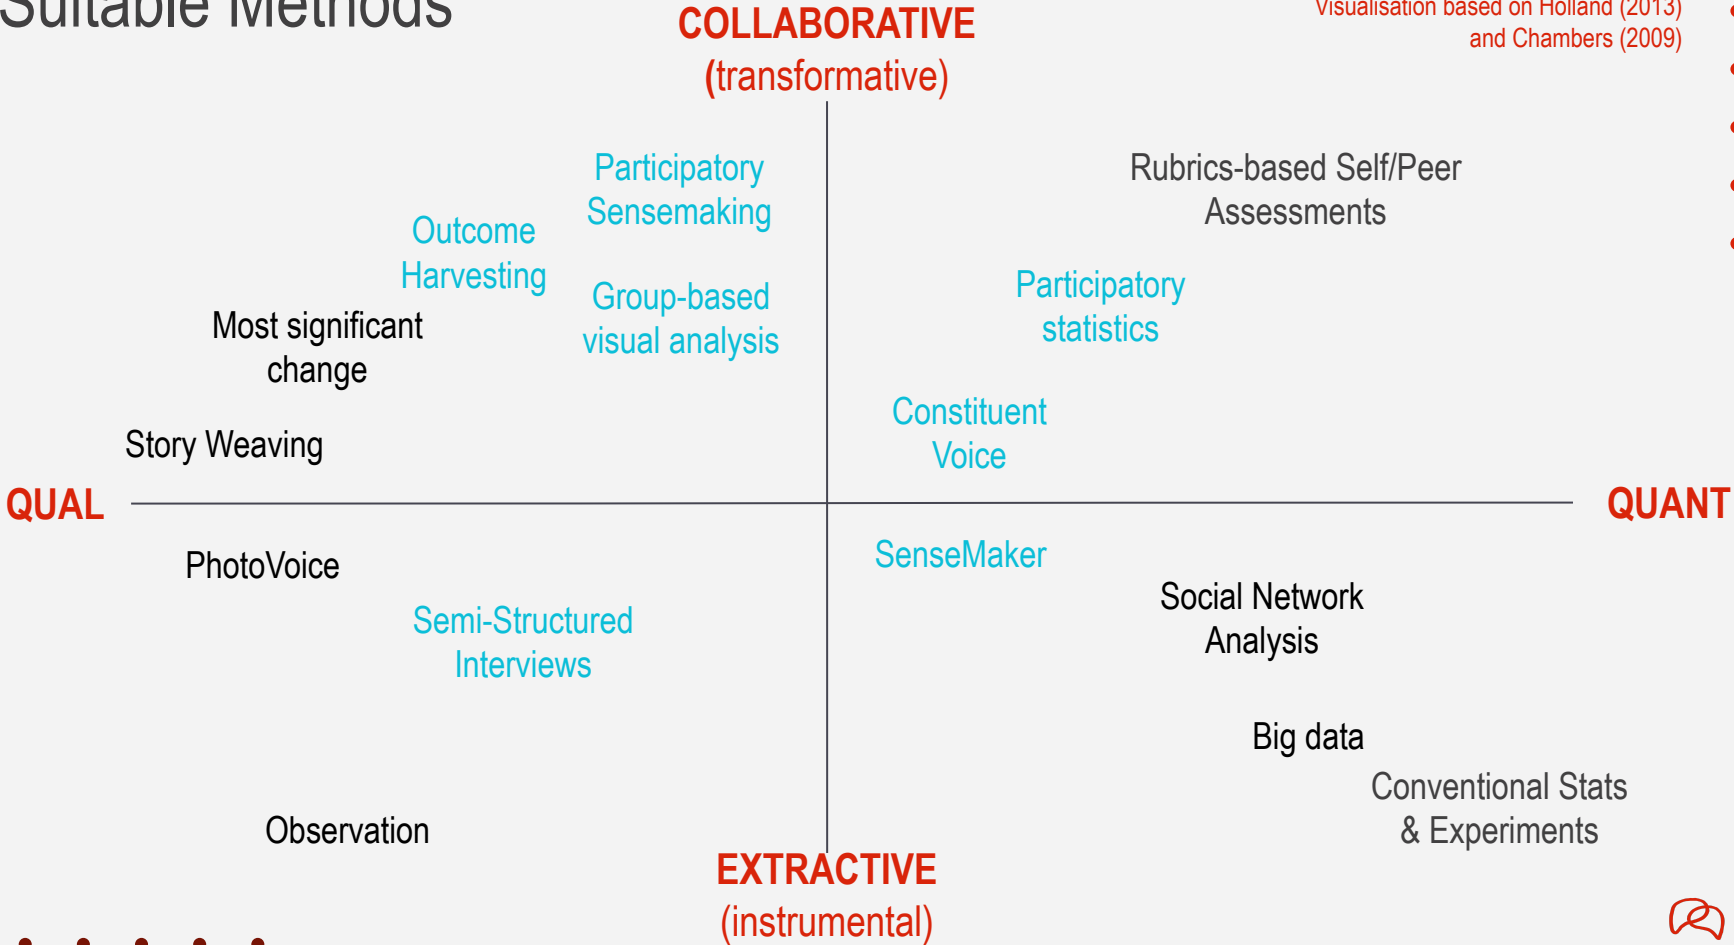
Suitable Methods

COLLABORATIVE
(transformative)

Visualisation based on Holland (2013) and Chambers (2009)

Participatory Sensemaking

Rubrics-based Self/Peer Assessments

Outcome Harvesting

Group-based visual analysis

Participatory statistics

Most significant change

Constituent Voice

Story Weaving

QUAL

QUANT

PhotoVoice

SenseMaker

Semi-Structured Interviews

Social Network Analysis

Big data

Conventional Stats & Experiments

Observation

EXTRACTIVE
(instrumental)